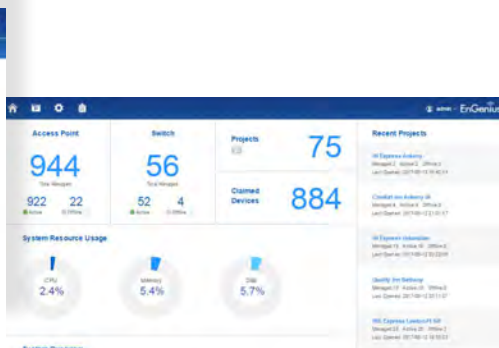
admin EnGenius

Access Point

944

Total Managed

922 Active 22 Offline

Switch

56

Total Managed

52 Active 4 Offline

Projects

75

Claimed Devices

884

Recent Projects

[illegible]

System Resource Usage

CPU 2.4%

Memory 5.4%

Disk 5.7%